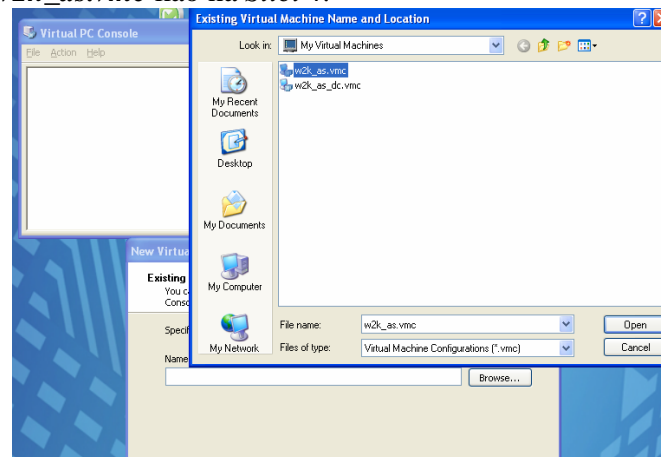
w2k_as.vmc file ka Select .

Virtual PC Console
File Action Help

Existing Virtual Machine Name and Location

Look in: My Virtual Machines

w2k_as.vmc
w2k_as_dc.vmc

My Recent Documents
Desktop
My Documents
My Computer
My Network

File name: w2k_as.vmc
Files of type: Virtual Machine Configurations (*.vmc)
Open
Cancel

New Virtua
Existing
You c
Conso
Specif
Name
Browse...